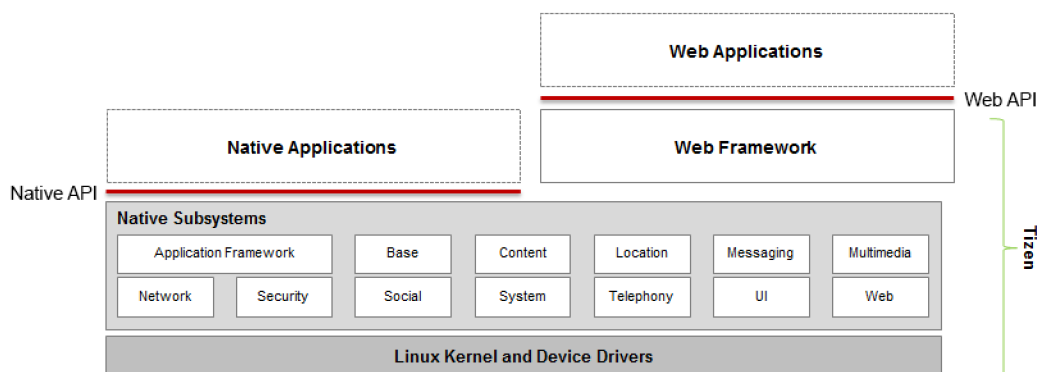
Web Applications

Web API

Native Applications

Web Framework

Native API

Native Subsystems

Application Framework

Base

Content

Location

Messaging

Multimedia

Network

Security

Social

System

Telephony

UI

Web

Tizen

Linux Kernel and Device Drivers